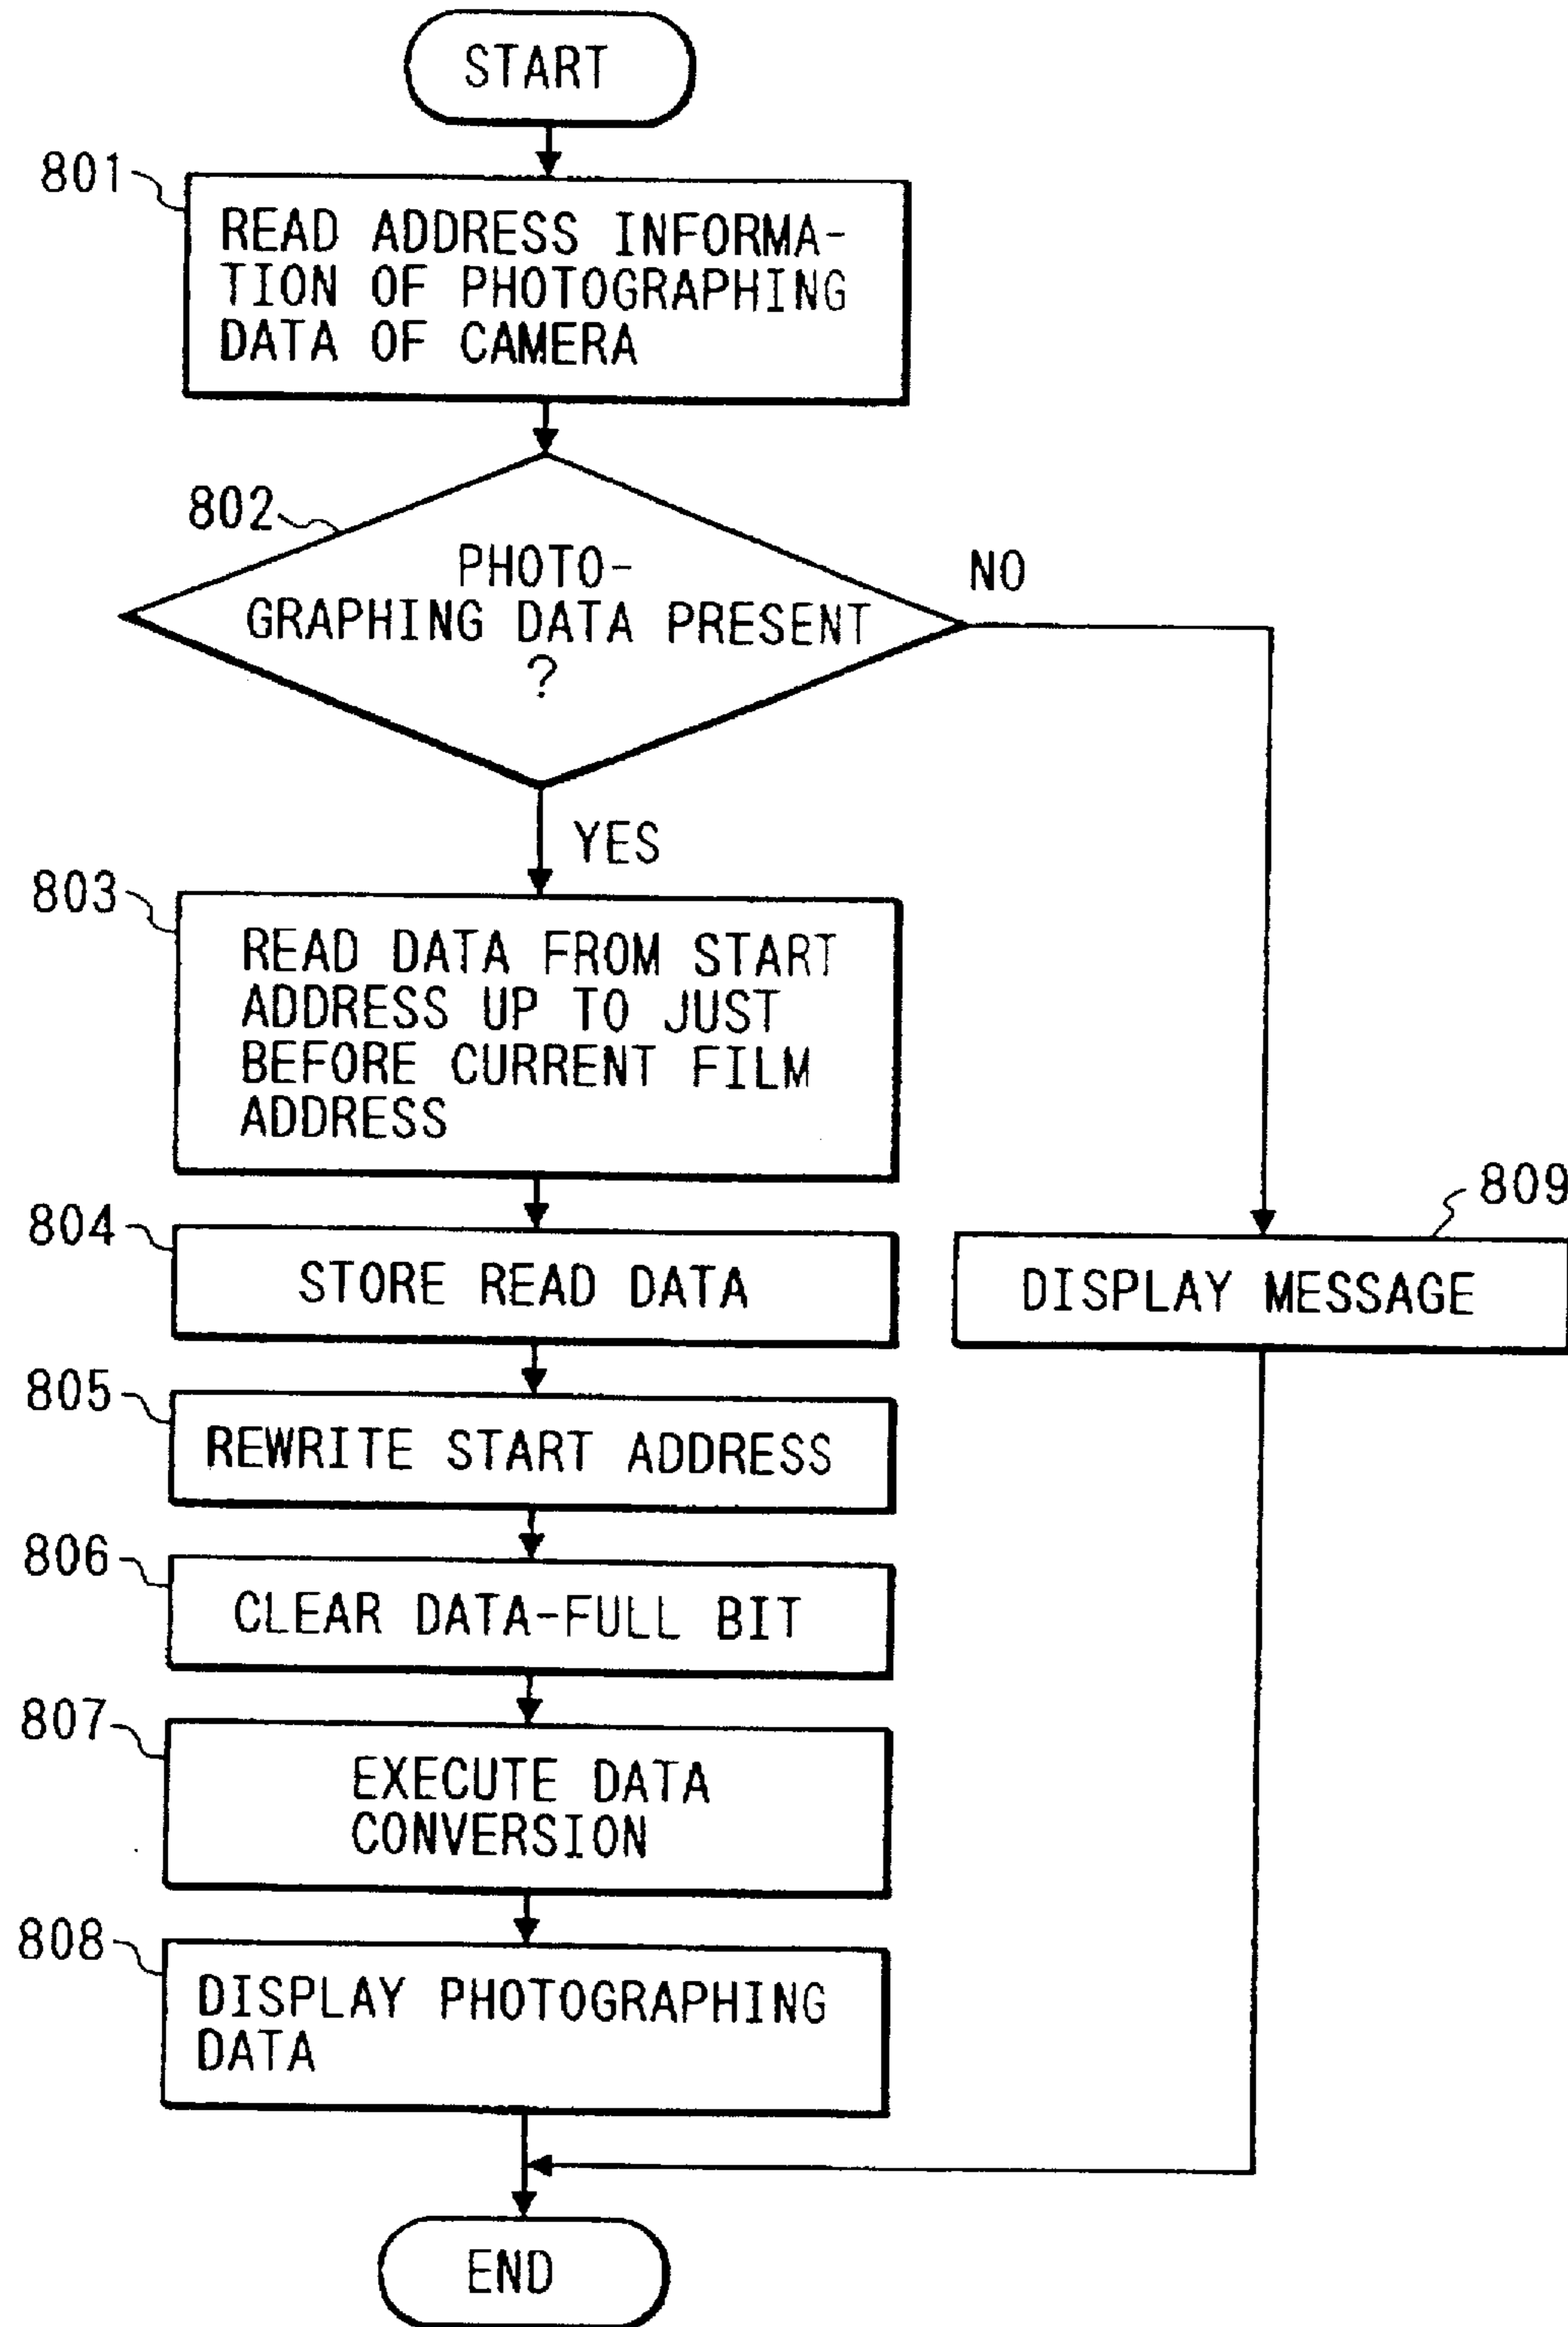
START

801

READ ADDRESS INFORMATION OF PHOTOGRAPHING DATA OF CAMERA

802

PHOTOGRAPHING DATA PRESENT ?

NO

YES

803

READ DATA FROM START ADDRESS UP TO JUST BEFORE CURRENT FILM ADDRESS

804

STORE READ DATA

809

DISPLAY MESSAGE

805

REWRITE START ADDRESS

806

CLEAR DATA-FULL BIT

807

EXECUTE DATA CONVERSION

808

DISPLAY PHOTOGRAPHING DATA

END